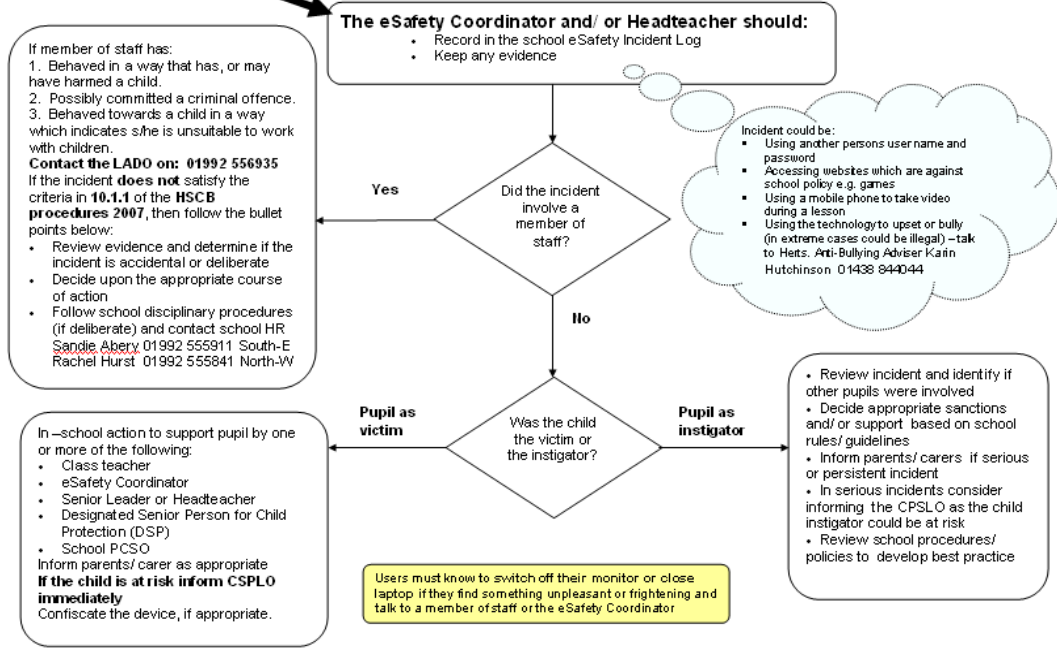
The eSafety Coordinator and/ or Headteacher should:
- Record in the school eSafety Incident Log
- Keep any evidence

If member of staff has:
1. Behaved in a way that has, or may have harmed a child.
2. Possibly committed a criminal offence.
3. Behaved towards a child in a way which indicates s/he is unsuitable to work with children.
**Contact the LADO on: 01992 556935**
If the incident **does not** satisfy the criteria in **10.1.1** of the **HSCB procedures 2007**, then follow the bullet points below:
- Review evidence and determine if the incident is accidental or deliberate
- Decide upon the appropriate course of action
- Follow school disciplinary procedures (if deliberate) and contact school HR Sandie Abery 01992 555911 South-E Rachel Hurst 01992 555841 North-W

Yes

Did the incident involve a member of staff?

Incident could be:
- Using another persons user name and password
- Accessing websites which are against school policy e.g. games
- Using a mobile phone to take video during a lesson
- Using the technology to upset or bully (in extreme cases could be illegal) – talk to Herts. Anti-Bullying Adviser Karin Hutchinson 01438 844044

No

Pupil as victim

Was the child the victim or the instigator?

Pupil as instigator

In –school action to support pupil by one or more of the following:
- Class teacher
- eSafety Coordinator
- Senior Leader or Headteacher
- Designated Senior Person for Child Protection (DSP)
- School PCSO
Inform parents/ carer as appropriate
**If the child is at risk inform CSPLO immediately**
Confiscate the device, if appropriate.

- Review incident and identify if other pupils were involved
- Decide appropriate sanctions and/ or support based on school rules/ guidelines
- Inform parents/ carers if serious or persistent incident
- In serious incidents consider informing the CPSLO as the child instigator could be at risk
- Review school procedures/ policies to develop best practice

Users must know to switch off their monitor or close laptop if they find something unpleasant or frightening and talk to a member of staff or the eSafety Coordinator